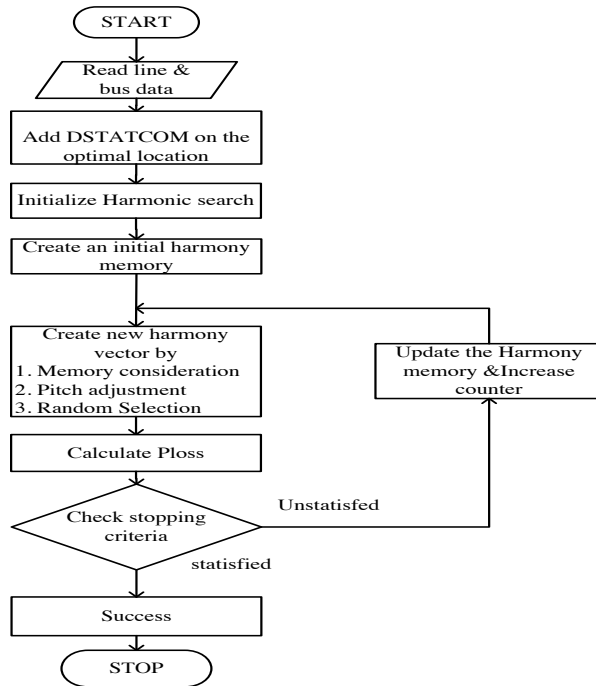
START

Read line & bus data

Add DSTATCOM on the optimal location

Initialize Harmonic search

Create an initial harmony memory

Create new harmony vector by
1. Memory consideration
2. Pitch adjustment
3. Random Selection

Update the Harmony memory &Increase counter

Calculate Ploss

Check stopping criteria

Unstatisfed

statisfied

Success

STOP